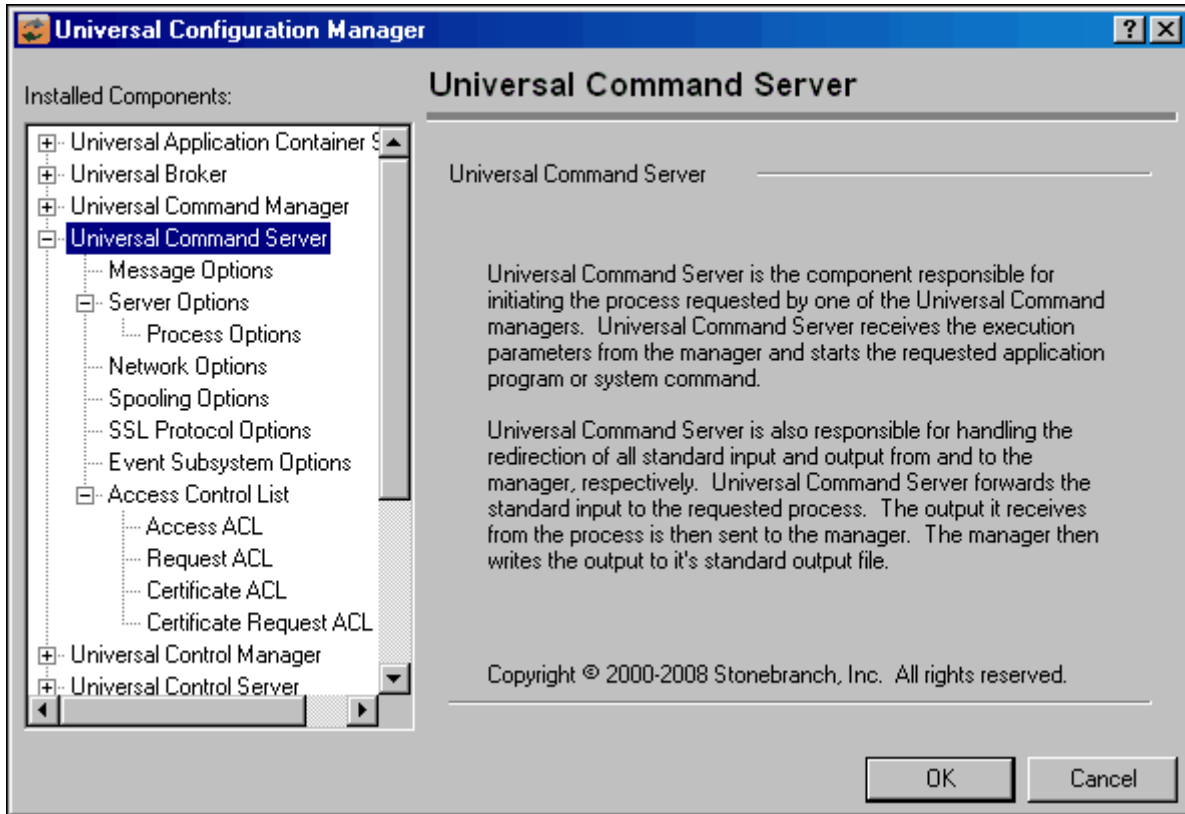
Universal Configuration Manager

?

Installed Components:

Universal Application Container S
Universal Broker
Universal Command Manager
Universal Command Server
Message Options
Server Options
Process Options
Network Options
Spooling Options
SSL Protocol Options
Event Subsystem Options
Access Control List
Access ACL
Request ACL
Certificate ACL
Certificate Request ACL
Universal Control Manager
Universal Control Server

Universal Command Server

Universal Command Server

Universal Command Server is the component responsible for initiating the process requested by one of the Universal Command managers. Universal Command Server receives the execution parameters from the manager and starts the requested application program or system command.

Universal Command Server is also responsible for handling the redirection of all standard input and output from and to the manager, respectively. Universal Command Server forwards the standard input to the requested process. The output it receives from the process is then sent to the manager. The manager then writes the output to it's standard output file.

Copyright © 2000-2008 Stonebranch, Inc. All rights reserved.

OK

Cancel